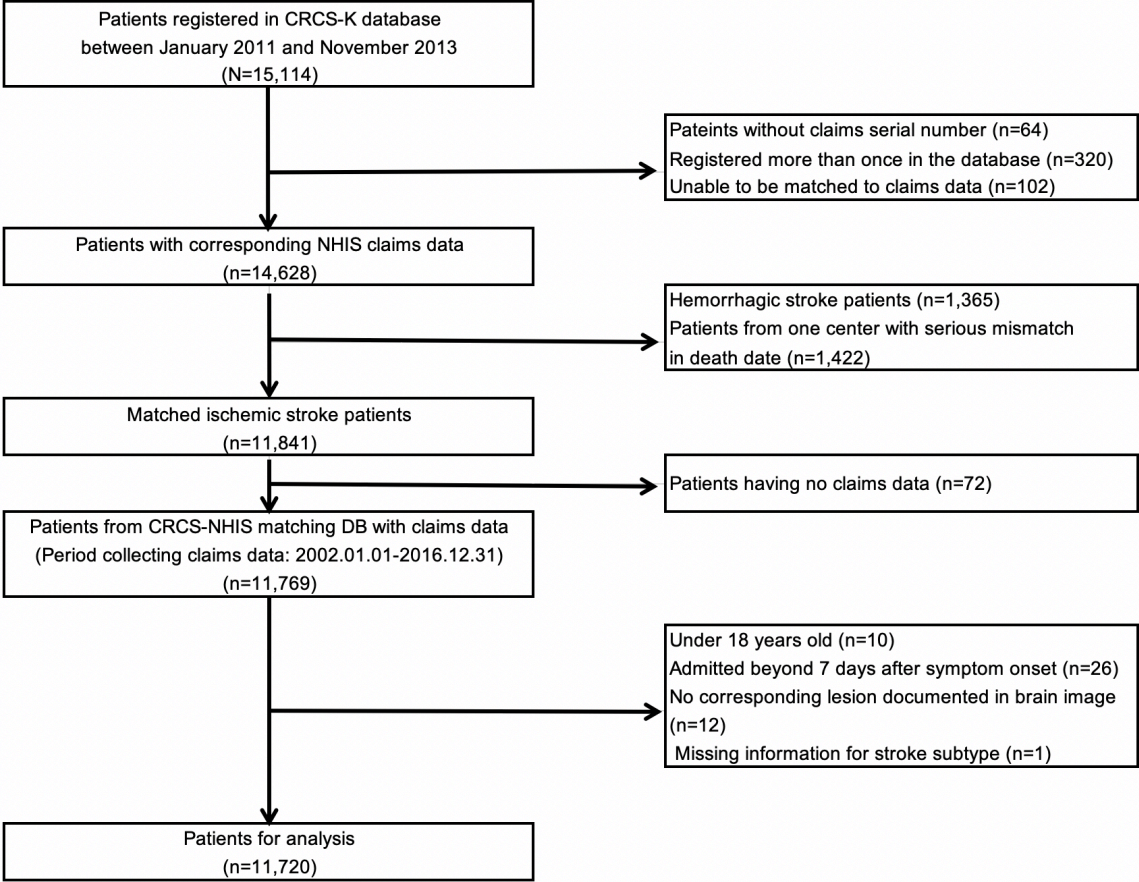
Patients registered in CRCS-K database
between January 2011 and November 2013
(N=15,114)

Pateints without claims serial number (n=64)
Registered more than once in the database (n=320)
Unable to be matched to claims data (n=102)

Patients with corresponding NHIS claims data
(n=14,628)

Hemorrhagic stroke patients (n=1,365)
Patients from one center with serious mismatch in death date (n=1,422)

Matched ischemic stroke patients
(n=11,841)

Patients having no claims data (n=72)

Patients from CRCS-NHIS matching DB with claims data
(Period collecting claims data: 2002.01.01-2016.12.31)
(n=11,769)

Under 18 years old (n=10)
Admitted beyond 7 days after symptom onset (n=26)
No corresponding lesion documented in brain image (n=12)
Missing information for stroke subtype (n=1)

Patients for analysis
(n=11,720)